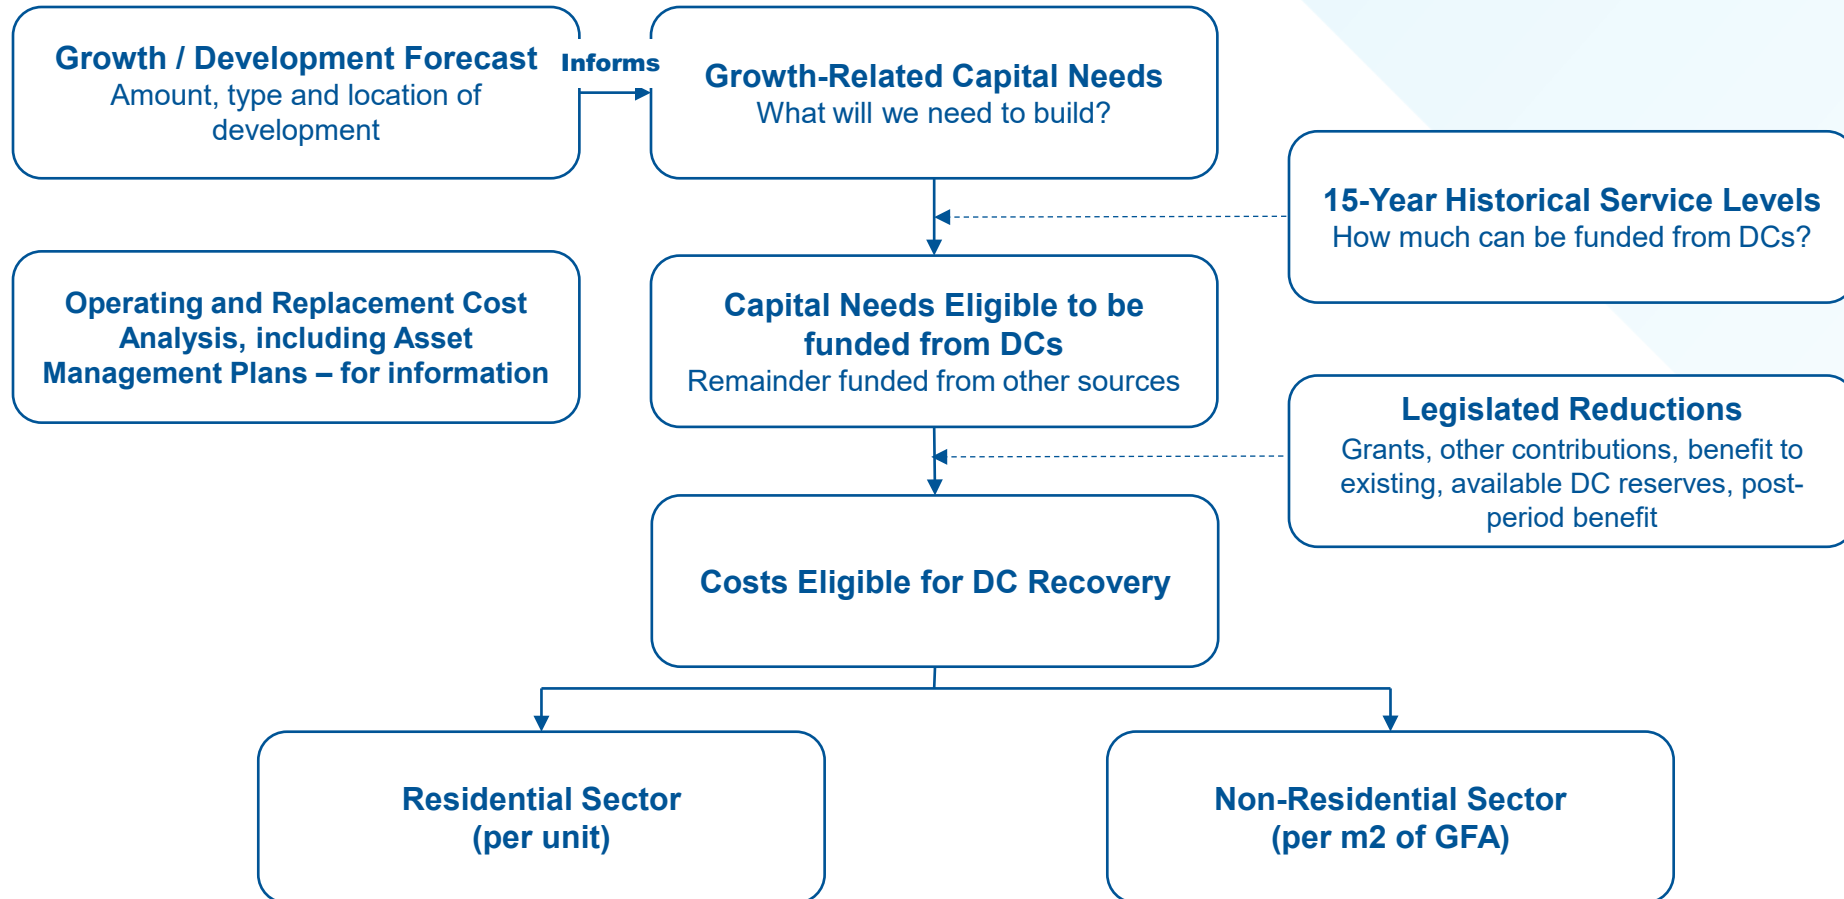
Growth / Development Forecast
Amount, type and location of development

Informs

Growth-Related Capital Needs
What will we need to build?

15-Year Historical Service Levels
How much can be funded from DCs?

Operating and Replacement Cost Analysis, including Asset Management Plans – for information

Capital Needs Eligible to be funded from DCs
Remainder funded from other sources

Legislated Reductions
Grants, other contributions, benefit to existing, available DC reserves, post-period benefit

Costs Eligible for DC Recovery

Residential Sector
(per unit)

Non-Residential Sector
(per m2 of GFA)